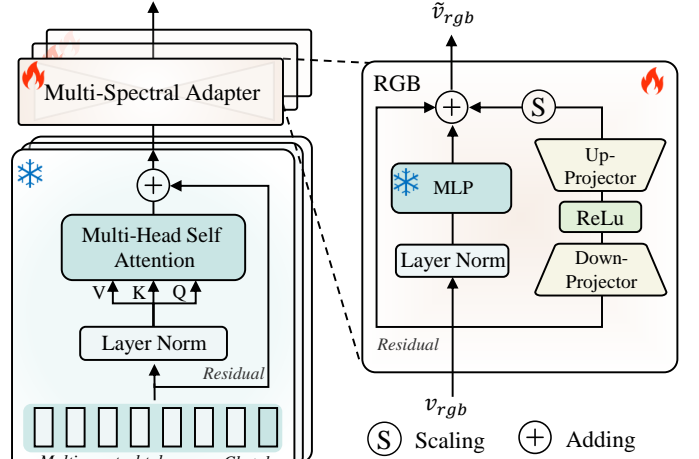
$\tilde{v}_{rgb}$

Multi-Spectral Adapter

RGB

S

Up-Projector

ReLu

Down-Projector

MLP

Layer Norm

Residual

$v_{rgb}$

Multi-Head Self Attention

V K Q

Layer Norm

Residual

Multi-spectral tokens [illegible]

S Scaling

+ Adding